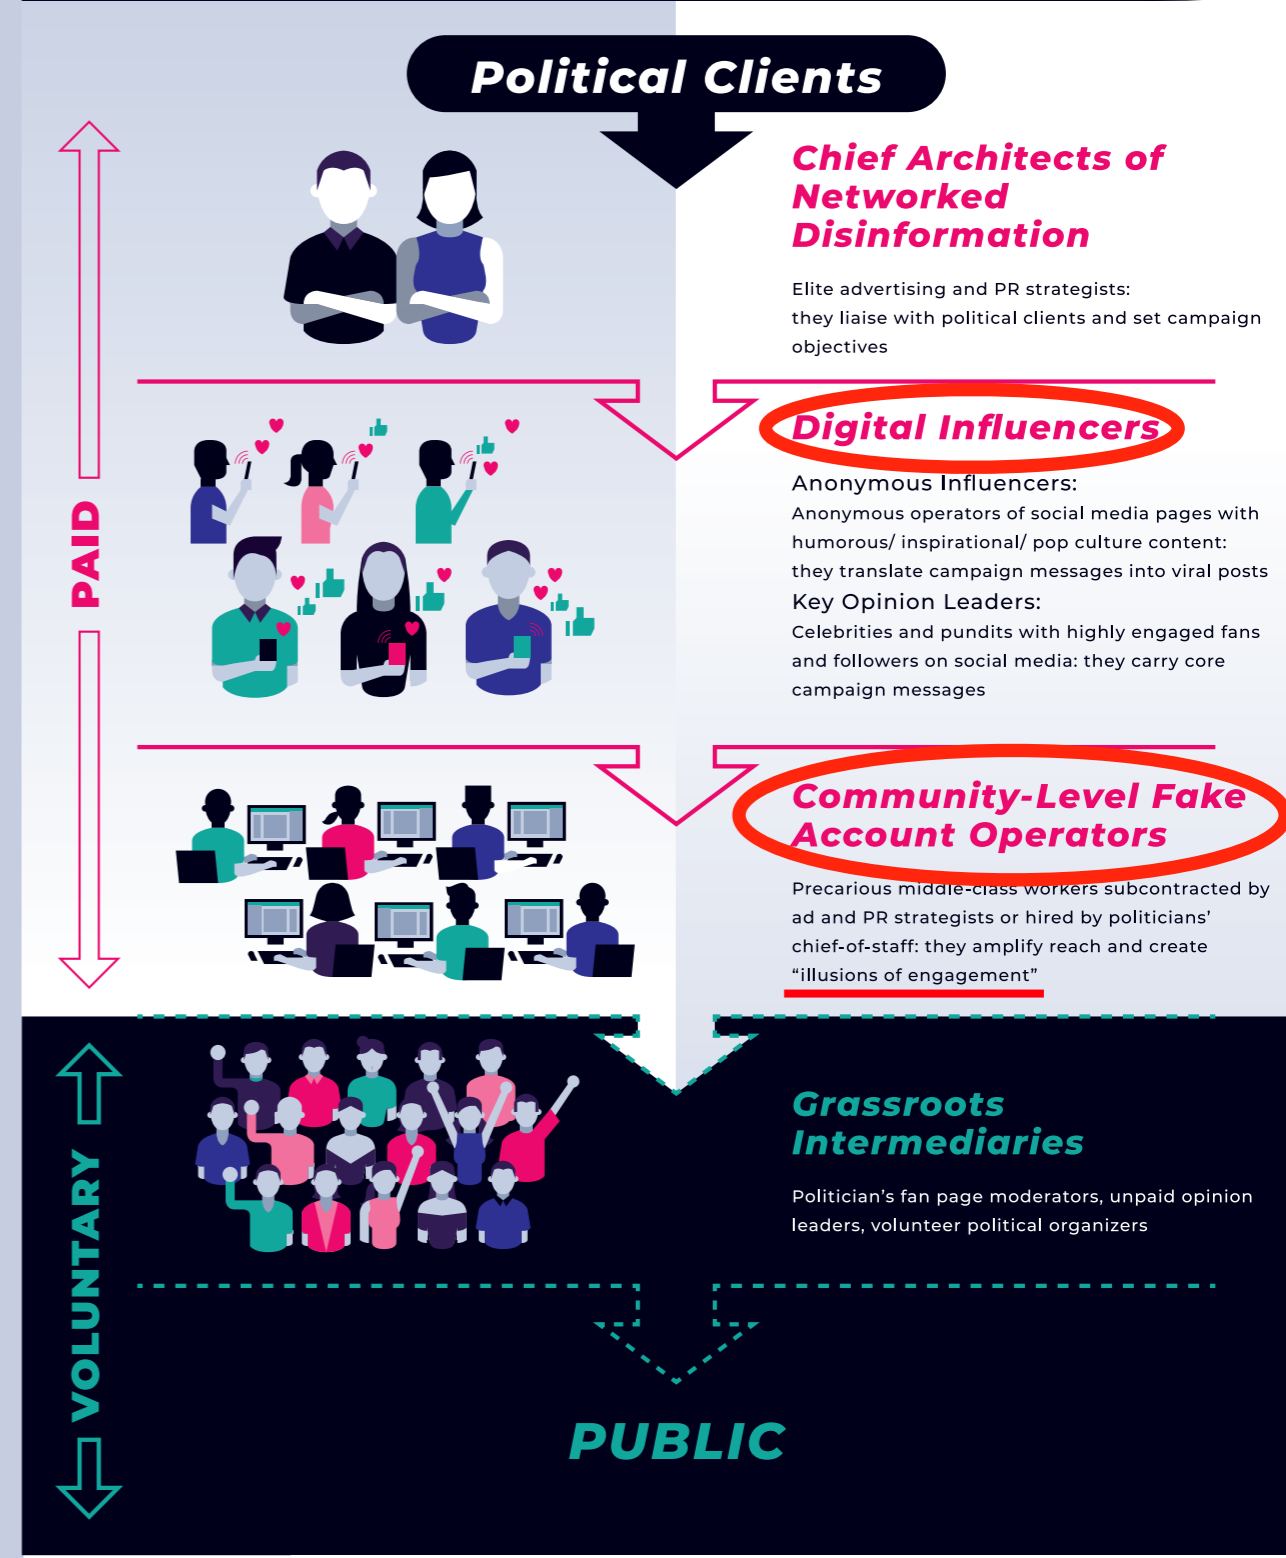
Political Clients

PAID

Chief Architects of Networked Disinformation

Elite advertising and PR strategists: they liaise with political clients and set campaign objectives

Digital Influencers

Anonymous Influencers:
Anonymous operators of social media pages with humorous/ inspirational/ pop culture content: they translate campaign messages into viral posts

Key Opinion Leaders:
Celebrities and pundits with highly engaged fans and followers on social media: they carry core campaign messages

Community-Level Fake Account Operators

Precarious middle-class workers subcontracted by ad and PR strategists or hired by politicians' chief-of-staff: they amplify reach and create "illusions of engagement"

VOLUNTARY

Grassroots Intermediaries

Politician's fan page moderators, unpaid opinion leaders, volunteer political organizers

PUBLIC